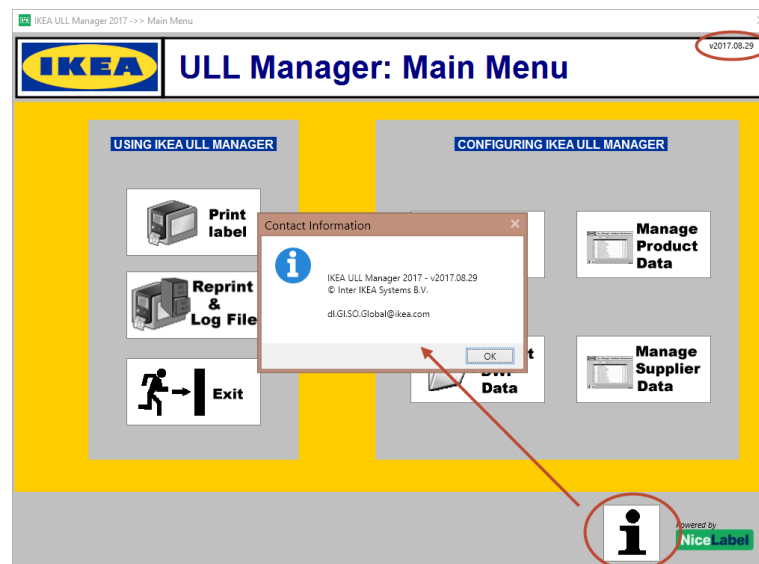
IKEA ULL Manager 2017 ->> Main Menu

IKEA

ULL Manager: Main Menu

v2017.08.29

USING IKEA ULL MANAGER

Print label

Reprint & Log File

Exit

CONFIGURING IKEA ULL MANAGER

Manage Product Data

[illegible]t DWP Data

Manage Supplier Data

Contact Information

IKEA ULL Manager 2017 - v2017.08.29
© Inter IKEA Systems B.V.

dl.GI.SO.Global@ikea.com

OK

Powered by NiceLabel